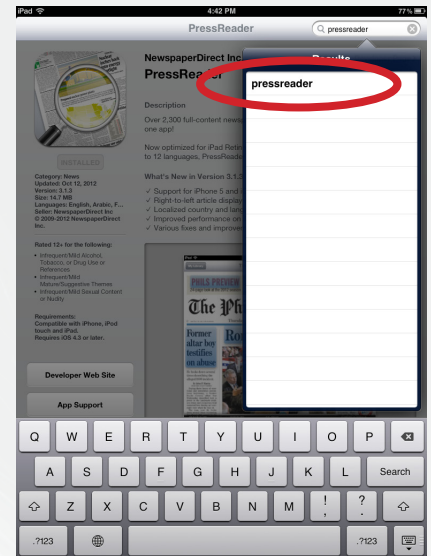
iPad 4:42 PM 77%

PressReader

pressreader

Results

pressreader

NewspaperDirect Inc

PressReader

INSTALLED

Category: News
Updated: Oct 12, 2012
Version: 3.1.3
Size: 14.7 MB
Languages: English, Arabic, F...
Seller: NewspaperDirect Inc
© 2009-2012 NewspaperDirect Inc

Rated 12+ for the following:

• Infrequent/Mild Alcohol, Tobacco, or Drug Use or References
• Infrequent/Mild Mature/Suggestive Themes
• Infrequent/Mild Sexual Content or Nudity

Requirements: Compatible with iPhone, iPod touch and iPad. Requires iOS 4.3 or later.

Developer Web Site

App Support

Description

Over 2,300 full-content news... one app!

Now optimized for iPad Retin... to 12 languages, PressReader...

What's New in Version 3.1...

✓ Support for iPhone 5 and...
✓ Right-to-left article display...
✓ Localized country and lan...
✓ Improved performance an...
✓ Various fixes and improve...

The Ph

Former altar boy testifies on abuse

Ro

Q W E R T Y U I O P
A S D F G H J K L Search
Z X C V B N M ! , ? .
.?123 .?123